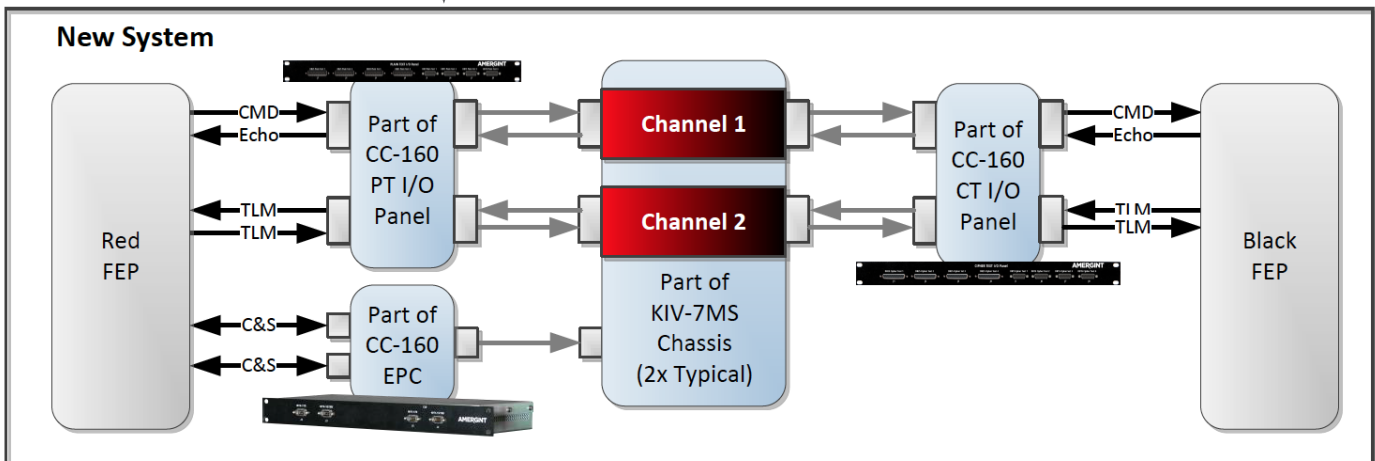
New System

Red FEP

CMD
Echo
TLM
TLM
C&S
C&S

AMERGINT

Part of CC-160 PT I/O Panel

Part of CC-160 EPC

AMERGINT

Channel 1

Channel 2

Part of KIV-7MS Chassis (2x Typical)

Part of CC-160 CT I/O Panel

AMERGINT

CMD
Echo
TLM
TLM

Black FEP